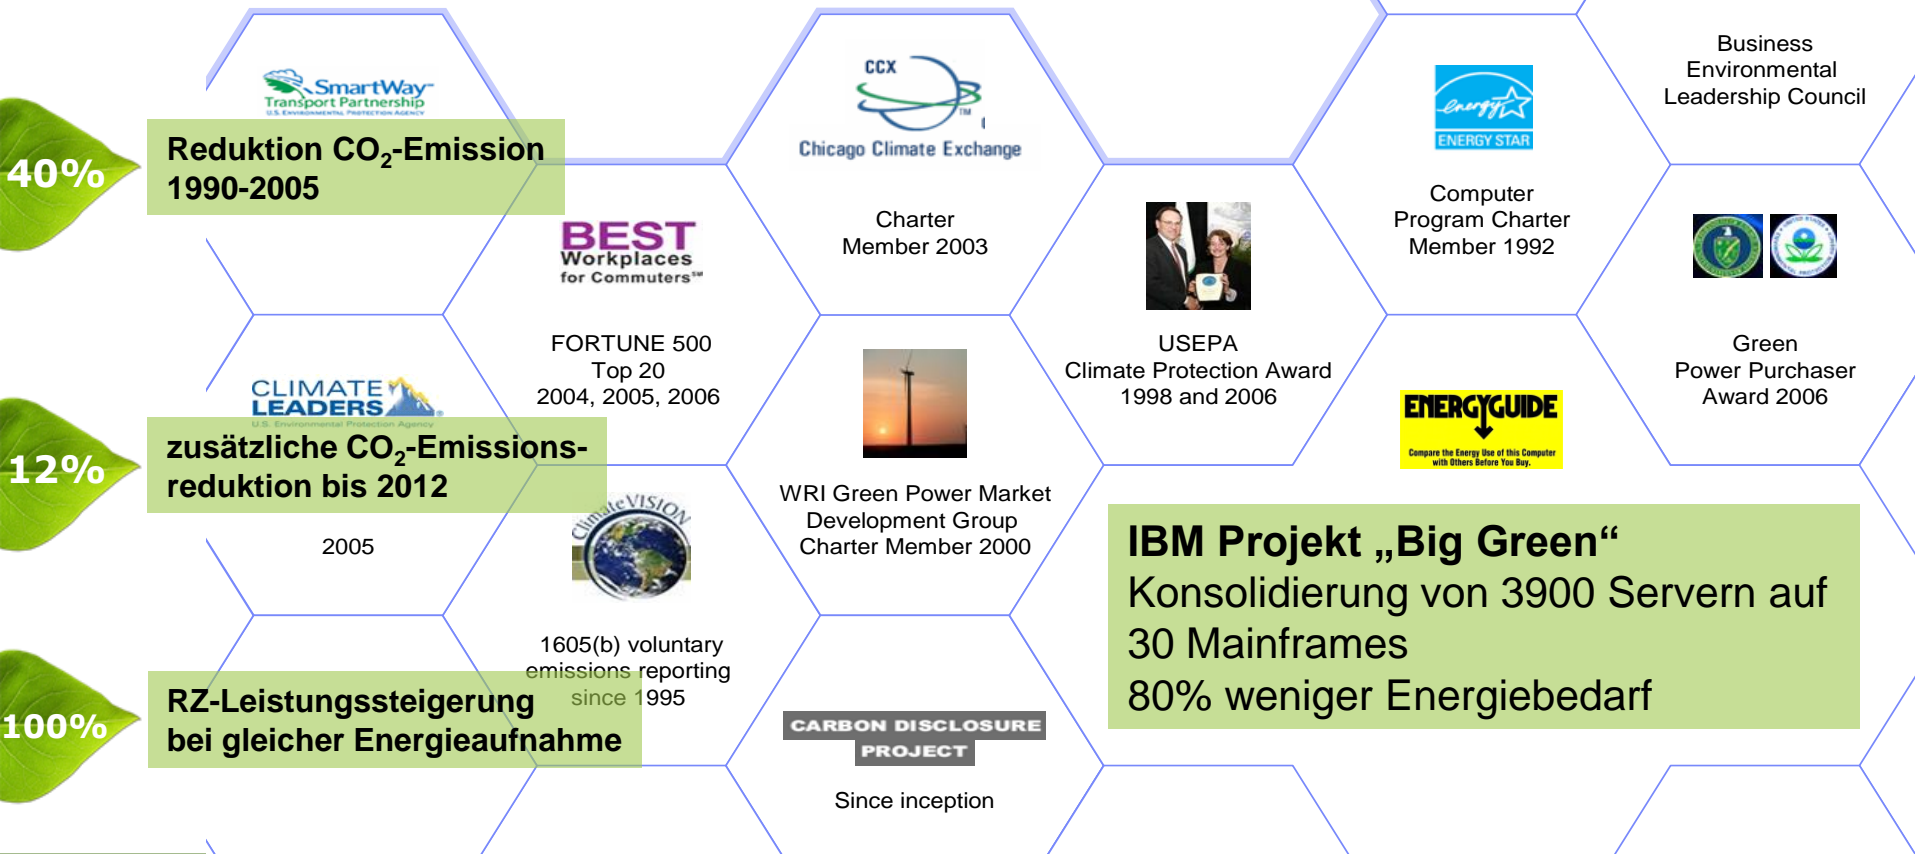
40%

Reduktion $CO_2$-Emission 1990-2005

12%

zusätzliche $CO_2$-Emissions-reduktion bis 2012

100%

RZ-Leistungssteigerung bei gleicher Energieaufnahme

SmartWay Transport Partnership
U.S. ENVIRONMENTAL PROTECTION AGENCY

CLIMATE LEADERS
U.S. Environmental Protection Agency

2005

BEST Workplaces for Commuters℠

FORTUNE 500
Top 20
2004, 2005, 2006

ClimateVISION

1605(b) voluntary emissions reporting since 1995

CCX
Chicago Climate Exchange

Charter
Member 2003

WRI Green Power Market Development Group Charter Member 2000

CARBON DISCLOSURE PROJECT

Since inception

USEPA
Climate Protection Award
1998 and 2006

ENERGY STAR

Computer
Program Charter
Member 1992

ENERGYGUIDE
Compare the Energy Use of this Computer with Others Before You Buy.

Business
Environmental
Leadership Council

Green
Power Purchaser
Award 2006

IBM Projekt „Big Green“
Konsolidierung von 3900 Servern auf 30 Mainframes
80% weniger Energiebedarf